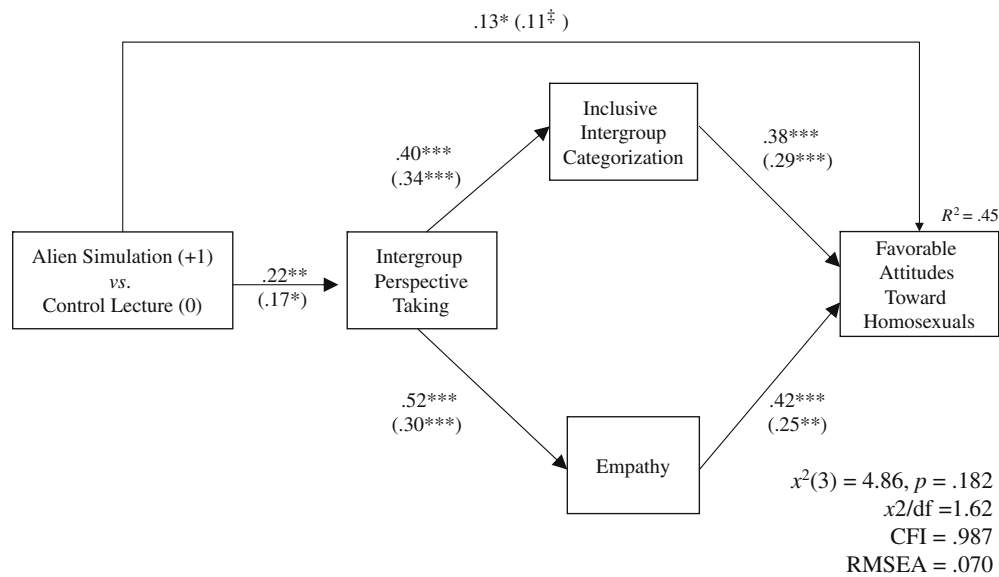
.13* (.11‡ )

Alien Simulation (+1) *vs*. Control Lecture (0)

.22** (.17*)

Intergroup Perspective Taking

.40*** (.34***)

Inclusive Intergroup Categorization

.38*** (.29***)

$R^2$ = .45

Favorable Attitudes Toward Homosexuals

.52*** (.30***)

Empathy

.42*** (.25**)

$x^2(3) = 4.86$, $p$ = .182
$x2$/df =1.62
CFI = .987
RMSEA = .070